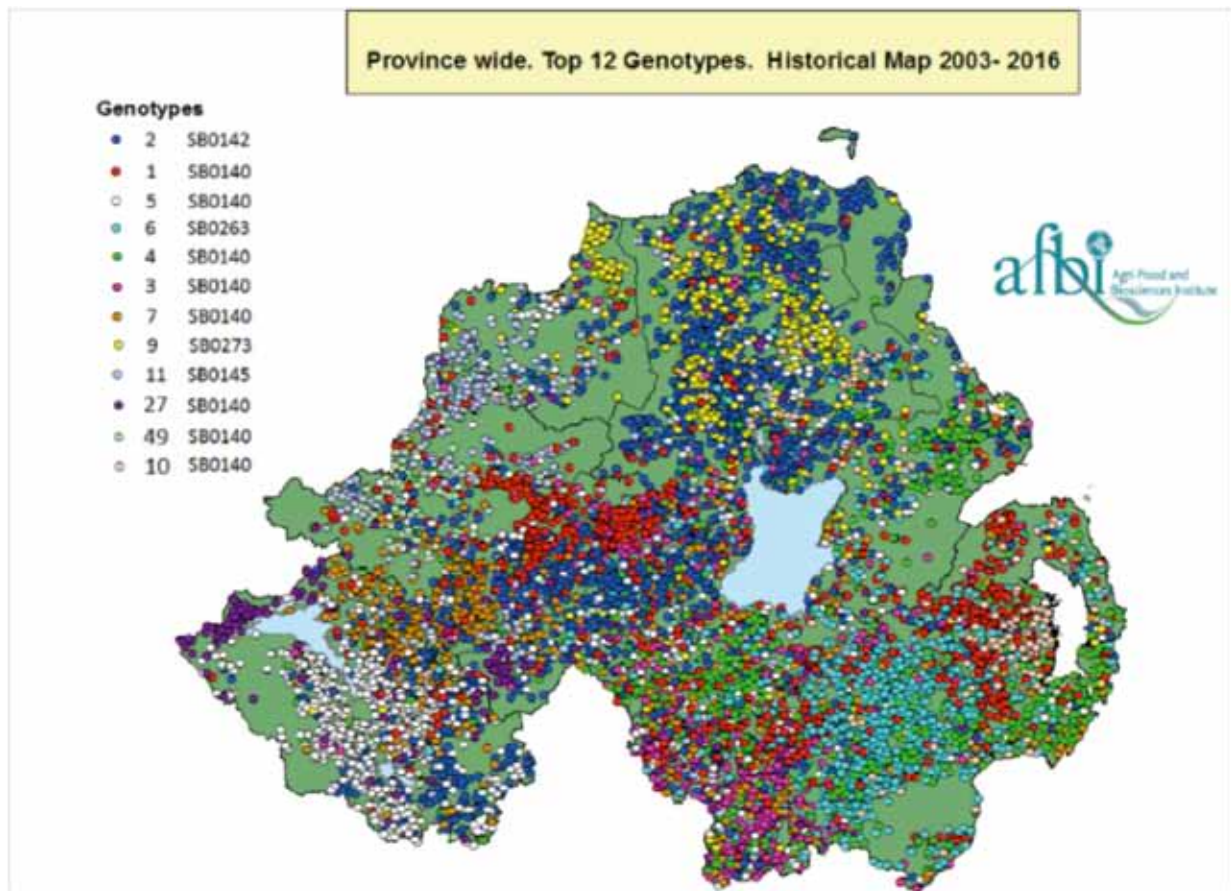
Province wide. Top 12 Genotypes. Historical Map 2003- 2016

Genotypes

| | |
|---|---|
| 2 | SB0142 |
| 1 | SB0140 |
| 5 | SB0140 |
| 6 | SB0263 |
| 4 | SB0140 |
| 3 | SB0140 |
| 7 | SB0140 |
| 9 | SB0273 |
| 11 | SB0145 |
| 27 | SB0140 |
| 49 | SB0140 |
| 10 | SB0140 |

afbi Agri-Food and Biosciences Institute